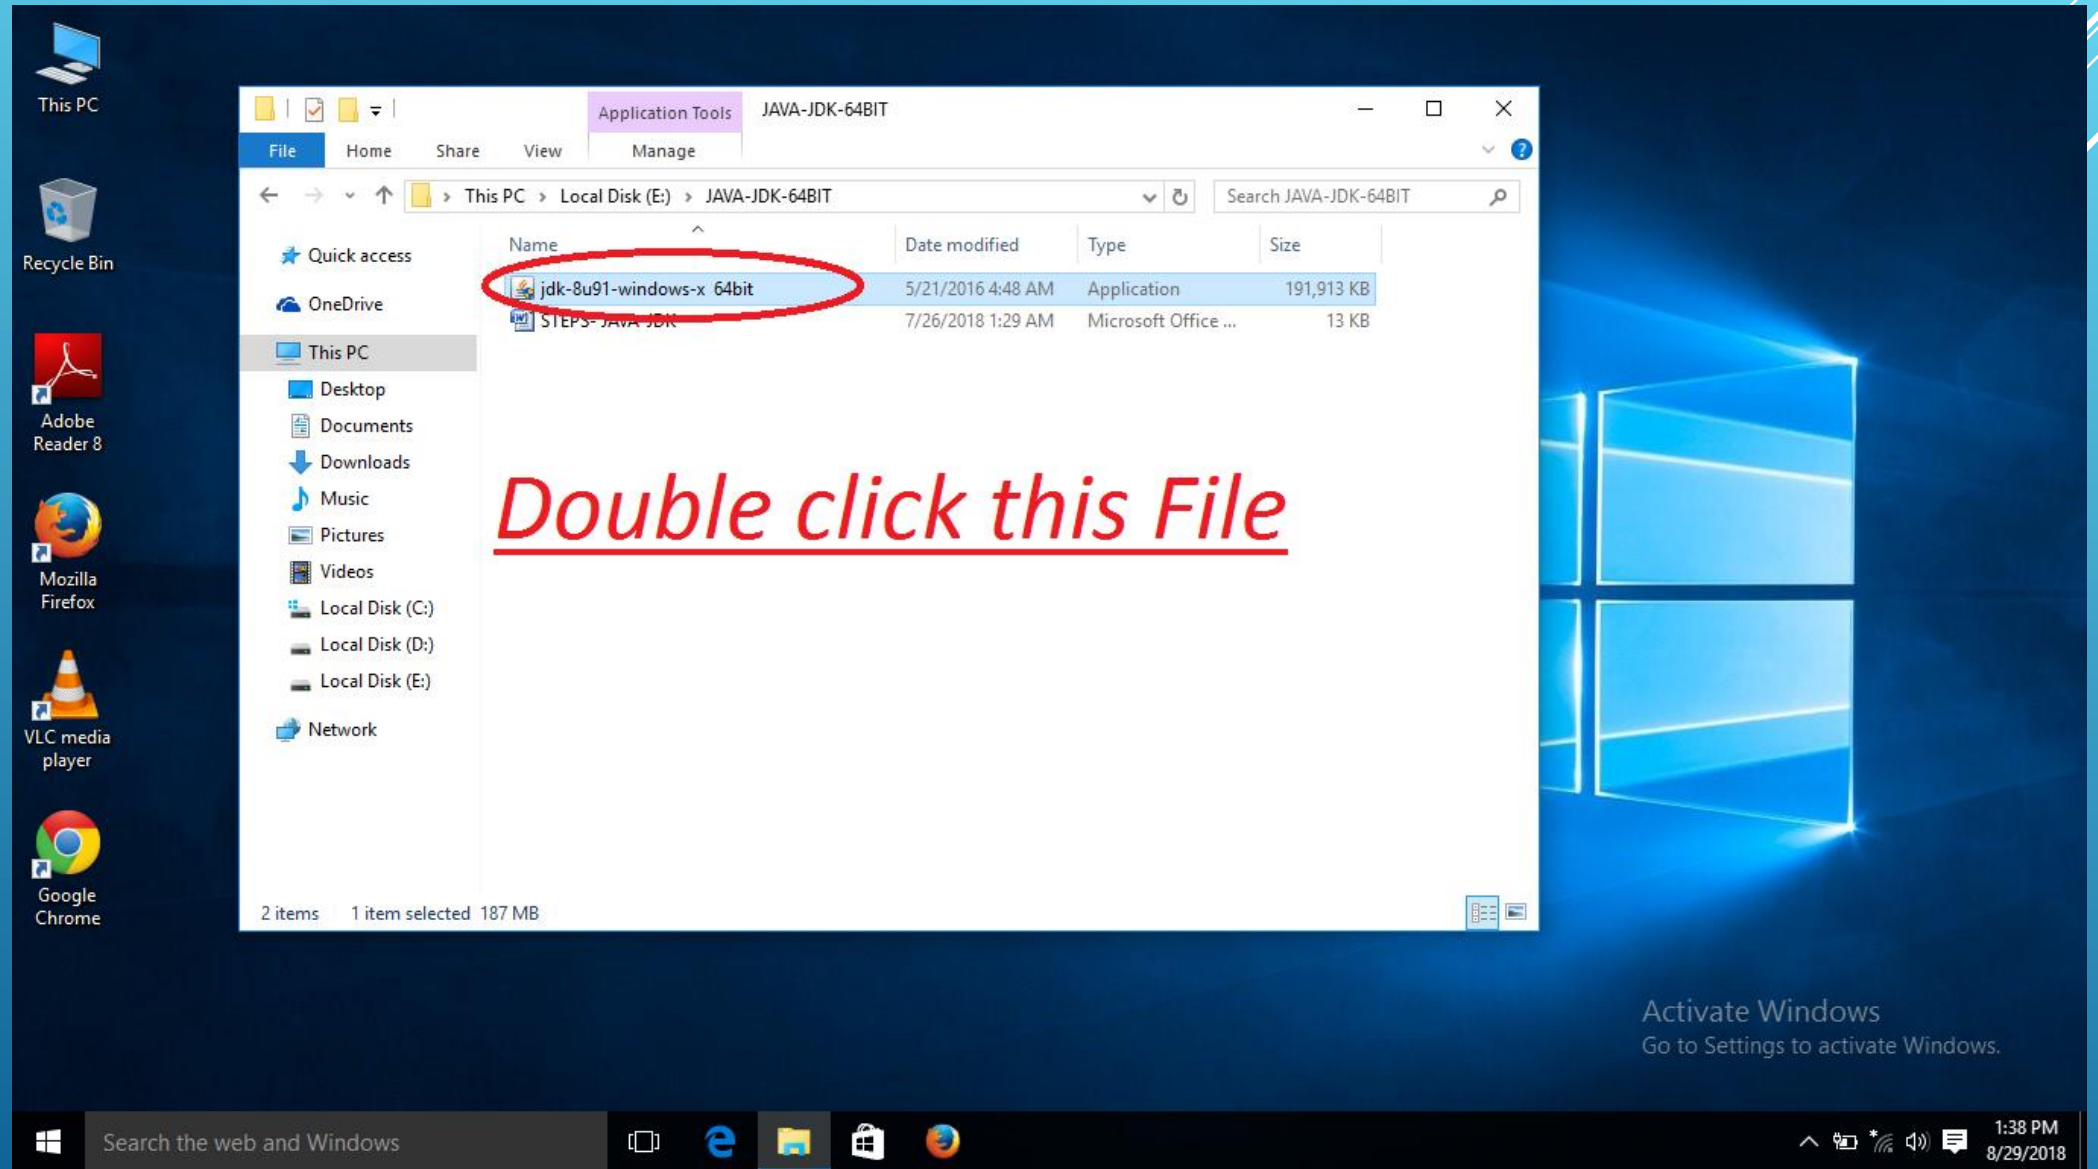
This PC

Recycle Bin

Adobe Reader 8

Mozilla Firefox

VLC media player

Google Chrome

Application Tools JAVA-JDK-64BIT

File Home Share View Manage

This PC > Local Disk (E:) > JAVA-JDK-64BIT

Search JAVA-JDK-64BIT

Quick access
OneDrive
This PC
Desktop
Documents
Downloads
Music
Pictures
Videos
Local Disk (C:)
Local Disk (D:)
Local Disk (E:)
Network

| Name | Date modified | Type | Size |
|---|---|---|---|
| jdk-8u91-windows-x 64bit | 5/21/2016 4:48 AM | Application | 191,913 KB |
| STEPS- JAVA-JDK | 7/26/2018 1:29 AM | Microsoft Office ... | 13 KB |

Double click this File

2 items 1 item selected 187 MB

Activate Windows
Go to Settings to activate Windows.

Search the web and Windows

1:38 PM
8/29/2018